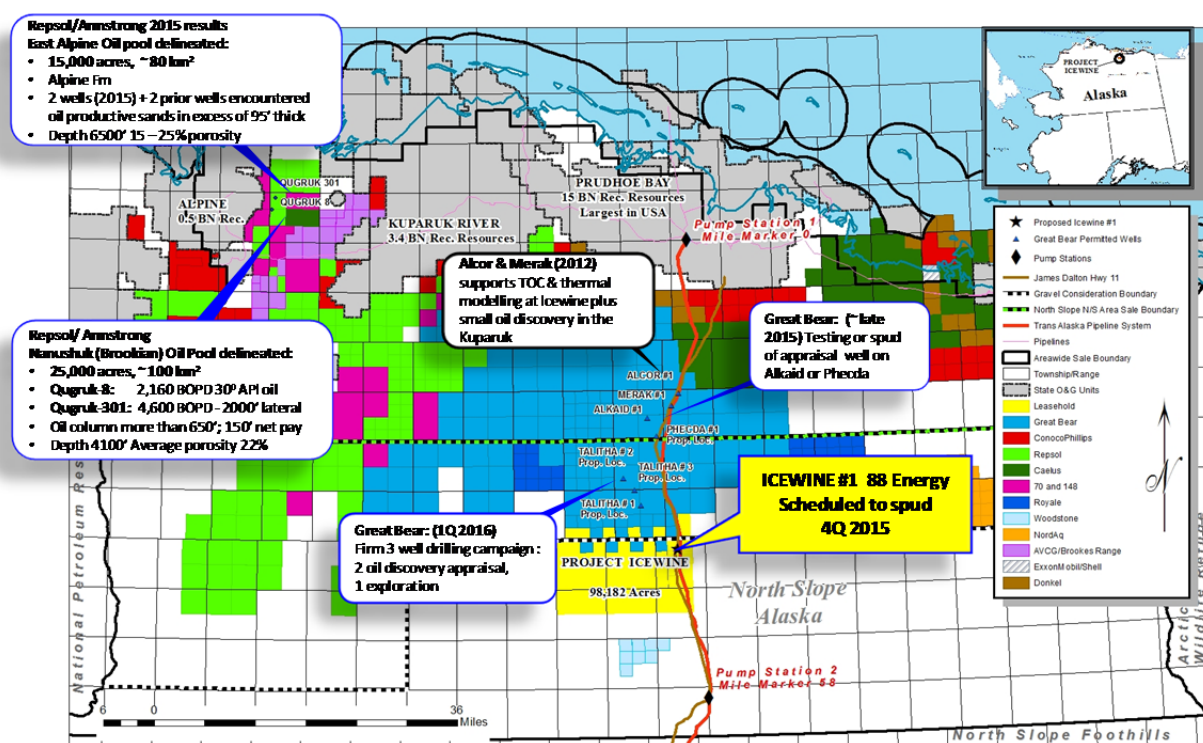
Repsol/Armstrong 2015 results
East Alpine Oil pool delineated:
- 15,000 acres, ~80 km²
- Alpine Fm
- 2 wells (2015) + 2 prior wells encountered oil productive sands in excess of 95' thick
- Depth 6500' 15 – 25% porosity

QUGRUK 301
QUGRUK 8
ALPINE
0.5 BN Rec.
KUPARUK RIVER
3.4 BN Rec. Resources
PRUDHOE BAY
15 BN Rec. Resources
Largest in USA
Pump Station 1
Mile Marker 0

PROJECT ICEWINE
Alaska

Alcor & Merak (2012)
supports TOC & thermal modelling at Icewine plus small oil discovery in the Kuparuk

Repsol/ Armstrong
Nanushuk (Brookian) Oil Pool delineated:
- 25,000 acres, ~100 km²
- Qugruk-8: 2,160 BOPD 30° API oil
- Qugruk-301: 4,600 BOPD - 2000' lateral
- Oil column more than 650'; 150' net pay
- Depth 4100' Average porosity 22%

Great Bear: (~late 2015) Testing or spud of appraisal well on Alkaid or Phecda

ALCOR #1
MERAK #1
ALKAID #1
PHEGDA #1
Prop. Loc.
TALITHA # 2
Prop. Loc.
TALITHA # 3
Prop. Loc.
TALITHA # 1
Prop. Loc.

ICEWINE #1 88 Energy
Scheduled to spud
4Q 2015

Great Bear: (1Q 2016)
Firm 3 well drilling campaign :
2 oil discovery appraisal,
1 exploration

PROJECT ICEWINE
98,182 Acres
North Slope
Alaska
National Petroleum Reserve
Arctic National Wildlife
Pump Station 2
Mile Marker 58
North Slope Foothills
6 0 36
Miles
N

Proposed Icewine #1
Great Bear Permitted Wells
Pump Stations
James Dalton Hwy 11
Gravel Consideration Boundary
North Slope N/S Area Sale Boundary
Trans Alaska Pipeline System
Pipelines
Areawide Sale Boundary
Township/Range
State O&G Units
Leasehold
Great Bear
ConocoPhillips
Repsol
Caelus
70 and 148
Royale
Woodstone
NordAq
AVCG/Brookes Range
ExxonMobil/Shell
Donkel